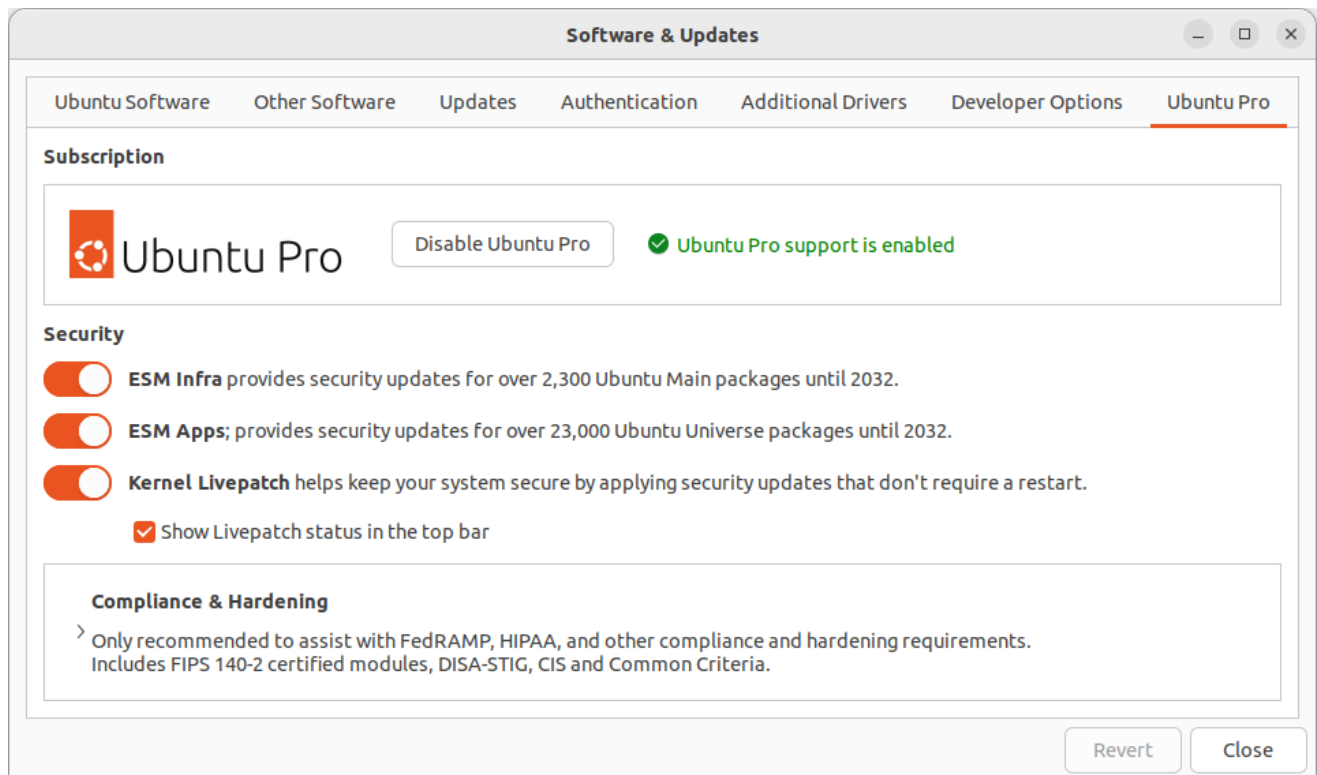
Software & Updates

Ubuntu Software | Other Software | Updates | Authentication | Additional Drivers | Developer Options | Ubuntu Pro

Subscription

Ubuntu Pro

Disable Ubuntu Pro

Ubuntu Pro support is enabled

Security

ESM Infra provides security updates for over 2,300 Ubuntu Main packages until 2032.

ESM Apps; provides security updates for over 23,000 Ubuntu Universe packages until 2032.

Kernel Livepatch helps keep your system secure by applying security updates that don't require a restart.

Show Livepatch status in the top bar

Compliance & Hardening

Only recommended to assist with FedRAMP, HIPAA, and other compliance and hardening requirements. Includes FIPS 140-2 certified modules, DISA-STIG, CIS and Common Criteria.

Revert

Close